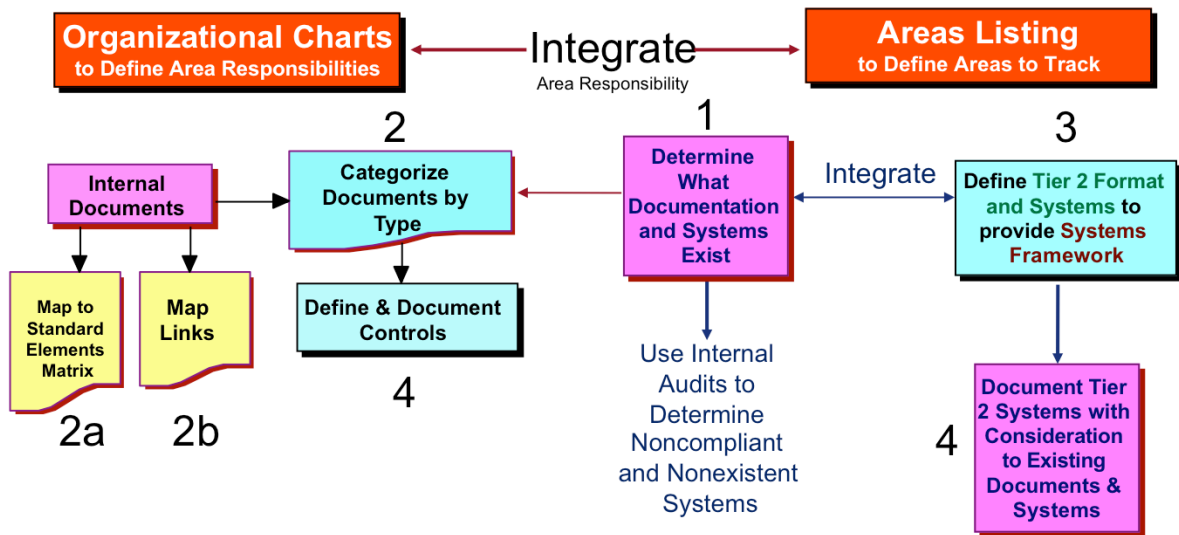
Organizational Charts
to Define Area Responsibilities

Integrate
Area Responsibility

Areas Listing
to Define Areas to Track

2

1

3

Internal Documents

Categorize Documents by Type

Determine What Documentation and Systems Exist

Integrate

Define Tier 2 Format and Systems to provide Systems Framework

Map to Standard Elements Matrix

Map Links

Define & Document Controls

4

Use Internal Audits to Determine Noncompliant and Nonexistent Systems

2a

2b

4

Document Tier 2 Systems with Consideration to Existing Documents & Systems